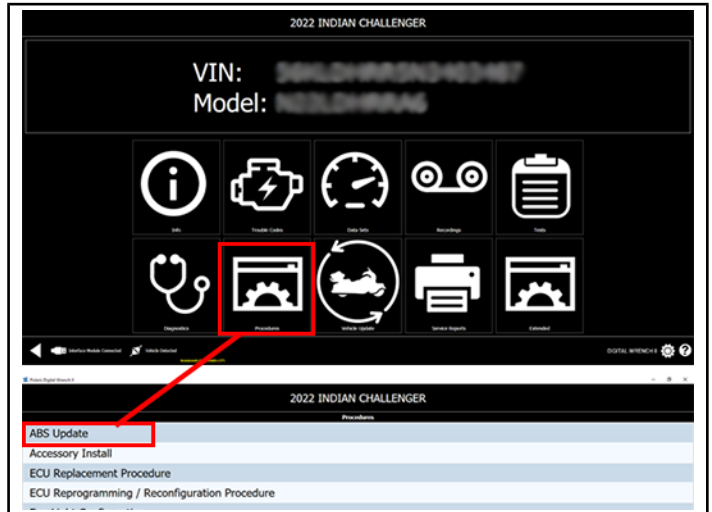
2022 INDIAN CHALLENGER

VIN: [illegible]
Model: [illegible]

Info
Trouble Codes
Data Sets
Recordings
Tools
Diagnostics
Procedures
Vehicle Update
Service Reports
Extended

Interface Module Connected
Vehicle Detected

DIGITAL WRENCH 8

Polaris Digital Wrench 8

2022 INDIAN CHALLENGER

Procedures

ABS Update
Accessory Install
ECU Replacement Procedure
ECU Reprogramming / Reconfiguration Procedure
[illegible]